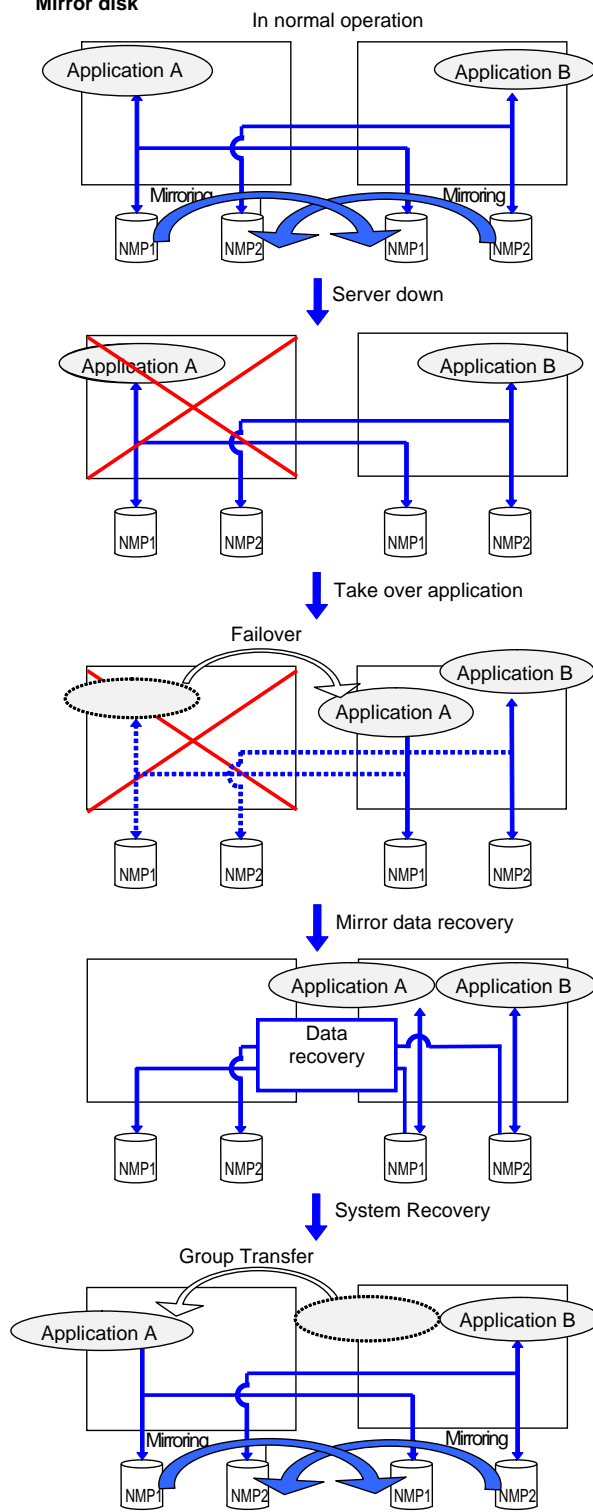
Mirror disk

In normal operation

Application A

Application B

Mirroring

Mirroring

NMP1

NMP2

NMP1

NMP2

Server down

Application A

Application B

NMP1

NMP2

NMP1

NMP2

Take over application

Failover

Application B

Application A

NMP1

NMP2

NMP1

NMP2

Mirror data recovery

Application A

Application B

Data recovery

NMP1

NMP2

NMP1

NMP2

System Recovery

Group Transfer

Application A

Application B

Mirroring

Mirroring

NMP1

NMP2

NMP1

NMP2